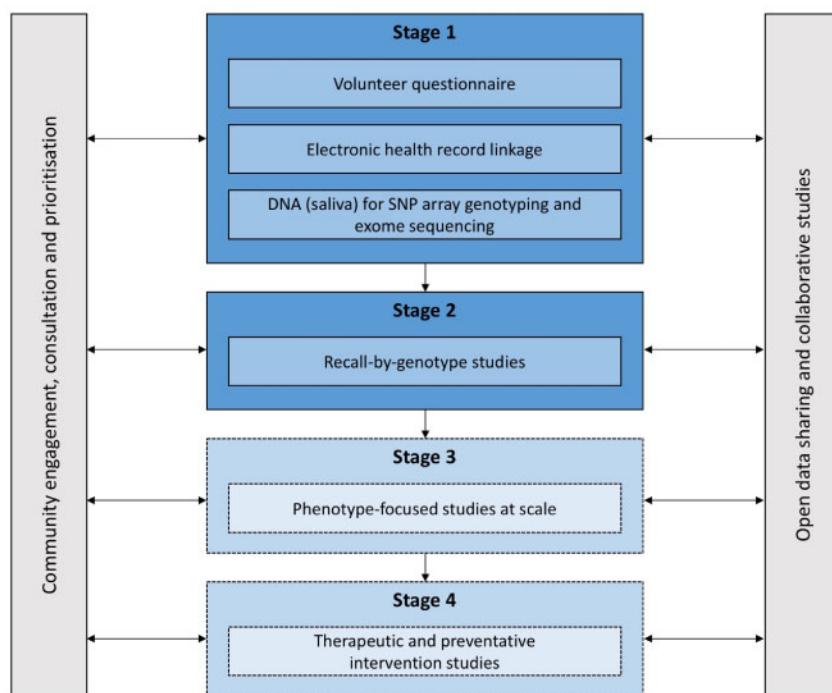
Community engagement, consultation and prioritisation

Stage 1

Volunteer questionnaire

Electronic health record linkage

DNA (saliva) for SNP array genotyping and exome sequencing

Stage 2

Recall-by-genotype studies

Stage 3

Phenotype-focused studies at scale

Stage 4

Therapeutic and preventative intervention studies

Open data sharing and collaborative studies